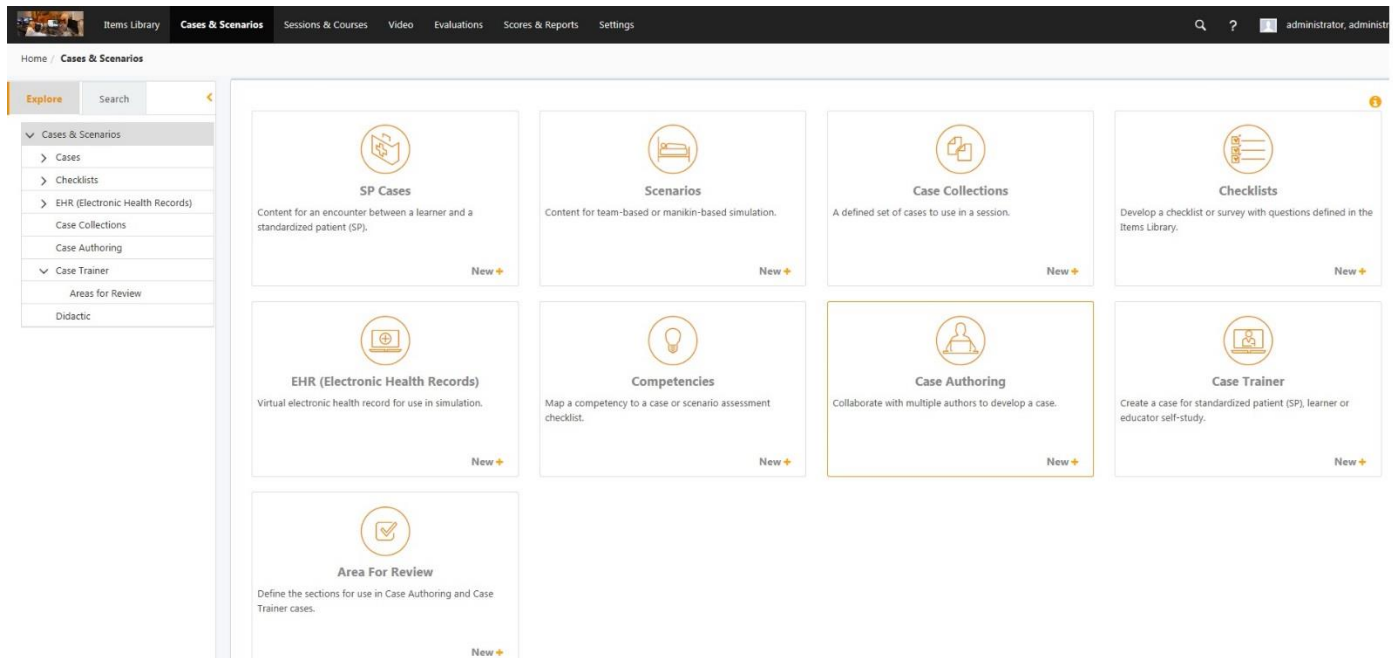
Items Library Cases & Scenarios Sessions & Courses Video Evaluations Scores & Reports Settings

administrator, administr

Home / Cases & Scenarios

Explore Search

Cases & Scenarios
Cases
Checklists
EHR (Electronic Health Records)
Case Collections
Case Authoring
Case Trainer
Areas for Review
Didactic

SP Cases
Content for an encounter between a learner and a standardized patient (SP).
New +

Scenarios
Content for team-based or manikin-based simulation.
New +

Case Collections
A defined set of cases to use in a session.
New +

Checklists
Develop a checklist or survey with questions defined in the Items Library.
New +

EHR (Electronic Health Records)
Virtual electronic health record for use in simulation.
New +

Competencies
Map a competency to a case or scenario assessment checklist.
New +

Case Authoring
Collaborate with multiple authors to develop a case.
New +

Case Trainer
Create a case for standardized patient (SP), learner or educator self-study.
New +

Area For Review
Define the sections for use in Case Authoring and Case Trainer cases.
New +